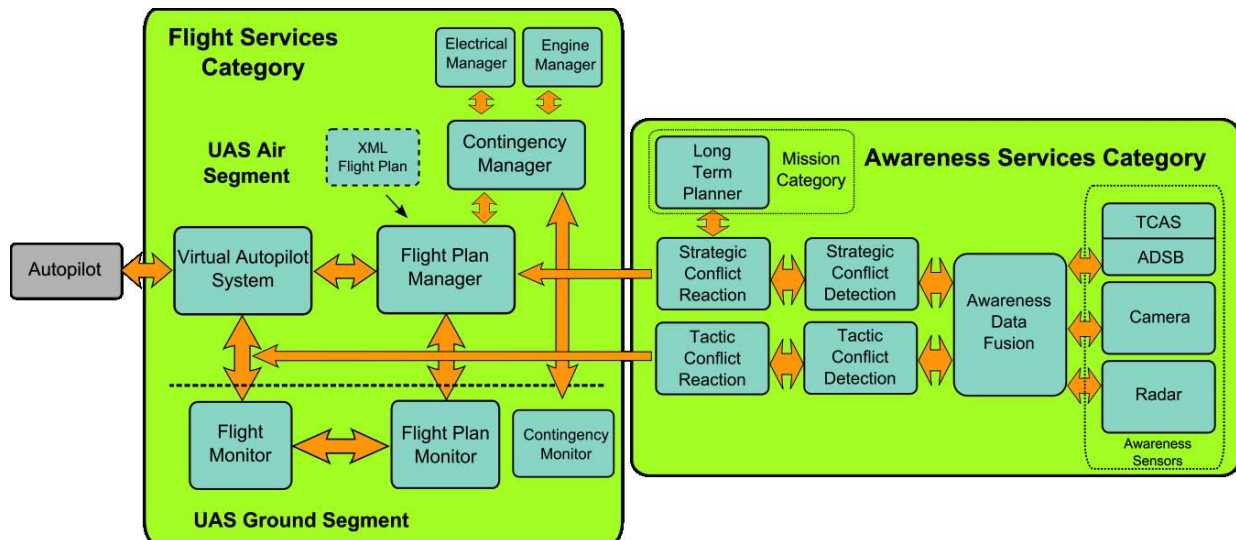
Flight Services Category

Electrical Manager

Engine Manager

UAS Air Segment

XML Flight Plan

Contingency Manager

Long Term Planner

Mission Category

Awareness Services Category

Autopilot

Virtual Autopilot System

Flight Plan Manager

Strategic Conflict Reaction

Strategic Conflict Detection

Awareness Data Fusion

TCAS

ADSB

Camera

Tactic Conflict Reaction

Tactic Conflict Detection

Radar

Flight Monitor

Flight Plan Monitor

Contingency Monitor

Awareness Sensors

UAS Ground Segment